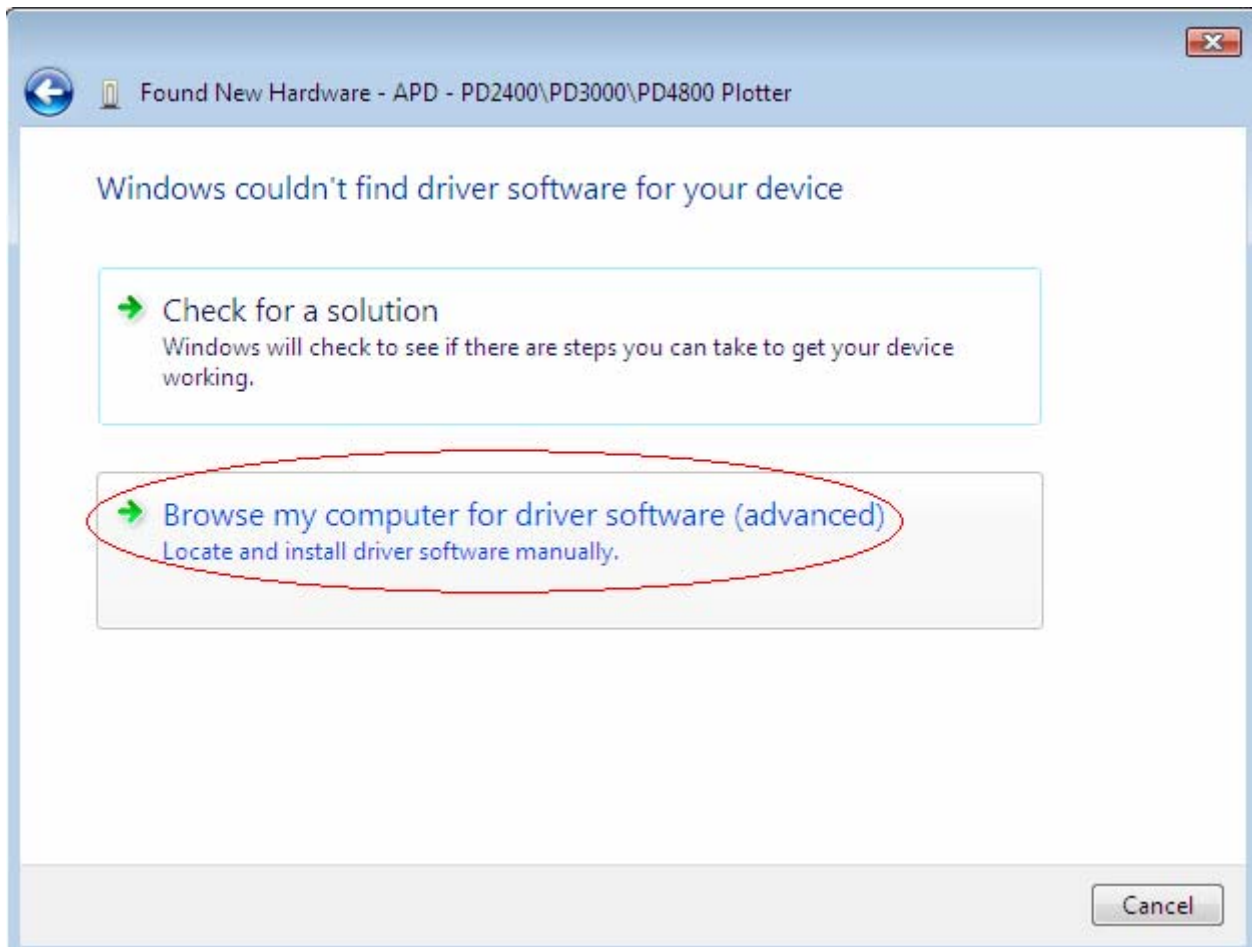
Found New Hardware - APD - PD2400\PD3000\PD4800 Plotter

Windows couldn't find driver software for your device

Check for a solution
Windows will check to see if there are steps you can take to get your device working.

Browse my computer for driver software (advanced)
Locate and install driver software manually.

Cancel